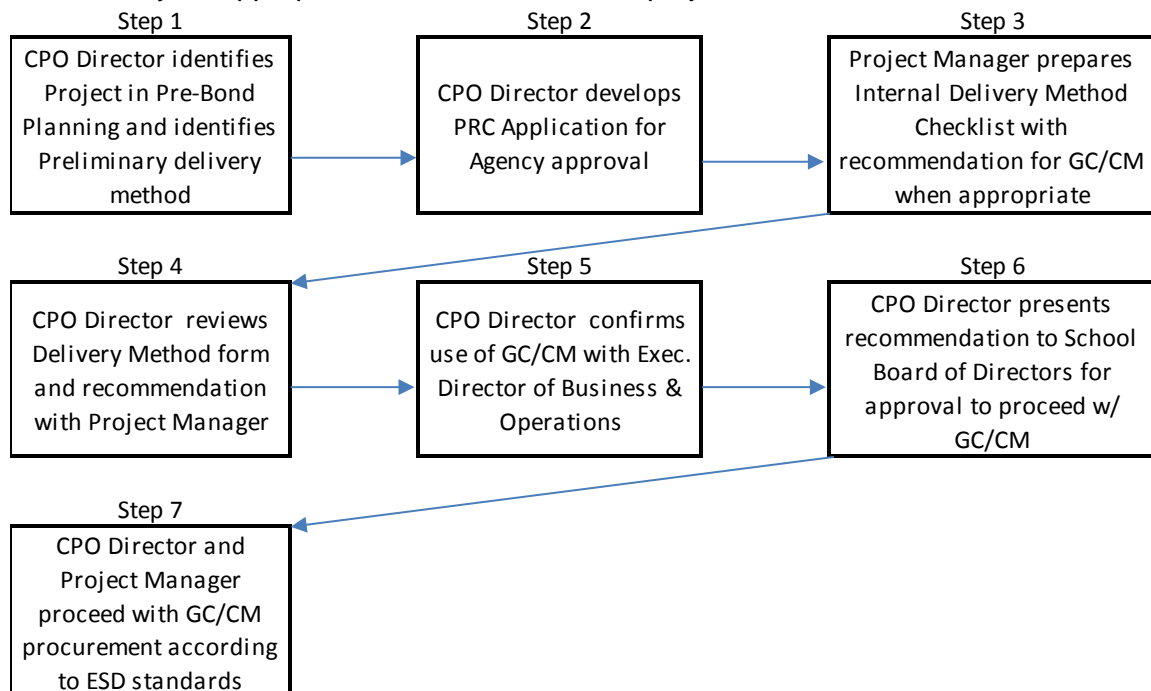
Step 1
CPO Director identifies Project in Pre-Bond Planning and identifies Preliminary delivery method

Step 2
CPO Director develops PRC Application for Agency approval

Step 3
Project Manager prepares Internal Delivery Method Checklist with recommendation for GC/CM when appropriate

Step 4
CPO Director reviews Delivery Method form and recommendation with Project Manager

Step 5
CPO Director confirms use of GC/CM with Exec. Director of Business & Operations

Step 6
CPO Director presents recommendation to School Board of Directors for approval to proceed w/ GC/CM

Step 7
CPO Director and Project Manager proceed with GC/CM procurement according to ESD standards